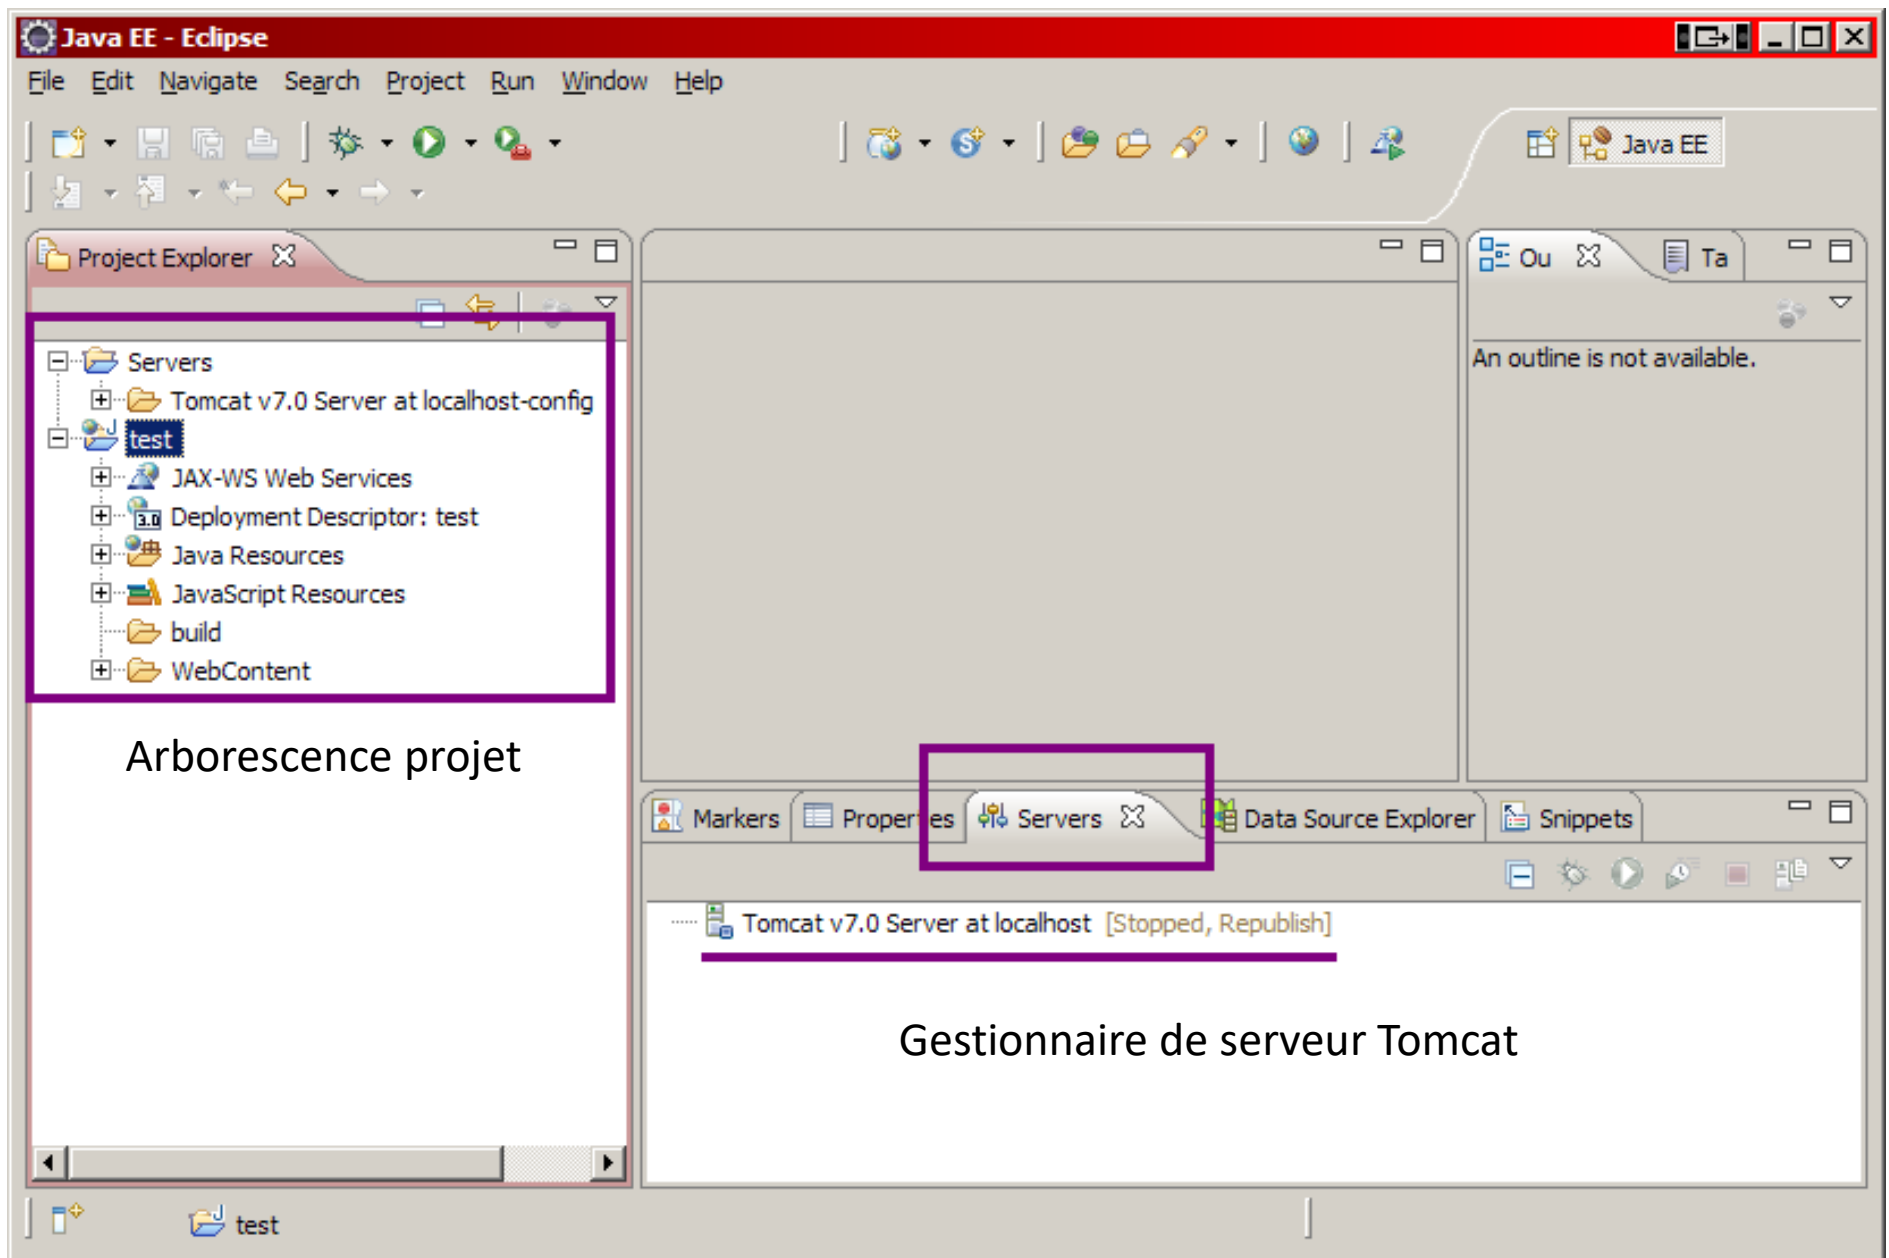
Java EE - Eclipse

File Edit Navigate Search Project Run Window Help

Java EE

Project Explorer

Servers
Tomcat v7.0 Server at localhost-config
test
JAX-WS Web Services
Deployment Descriptor: test
Java Resources
JavaScript Resources
build
WebContent

Arborescence projet

Ou Ta

An outline is not available.

Markers Proper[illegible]es Servers Data Source Explorer Snippets

Tomcat v7.0 Server at localhost [Stopped, Republish]

Gestionnaire de serveur Tomcat

test